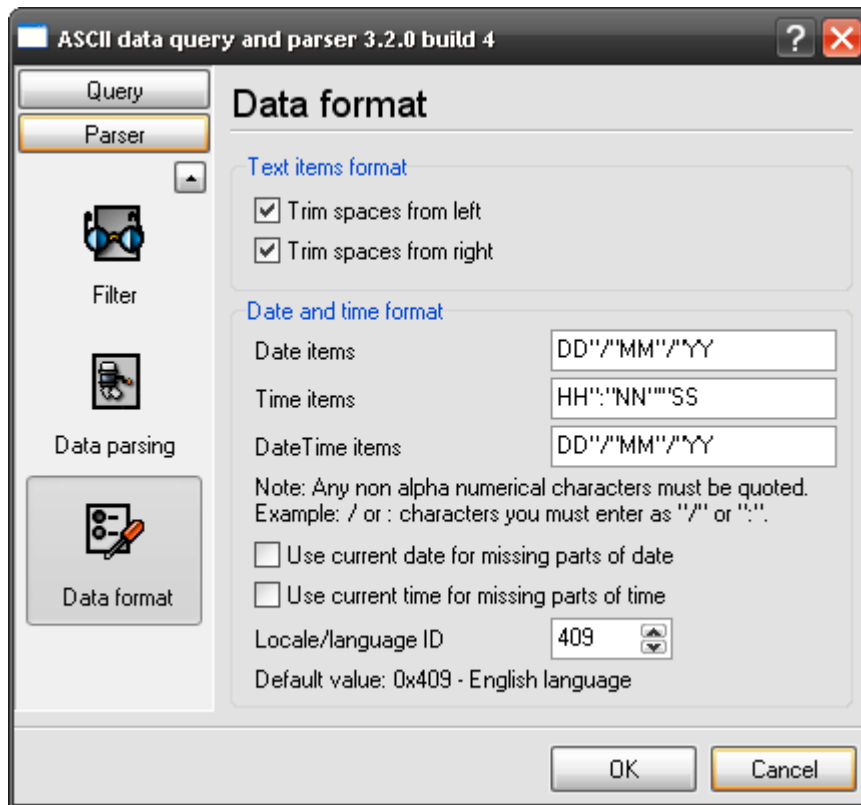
ASCII data query and parser 3.2.0 build 4

?

Query

Parser

Filter

Data parsing

Data format

Data format

Text items format

Trim spaces from left

Trim spaces from right

Date and time format

Date items DD"/"MM"/"YY

Time items HH":"NN"":"SS

DateTime items DD"/"MM"/"YY

Note: Any non alpha numerical characters must be quoted. Example: / or : characters you must enter as "/" or ":".

Use current date for missing parts of date

Use current time for missing parts of time

Locale/language ID 409

Default value: 0x409 - English language

OK

Cancel